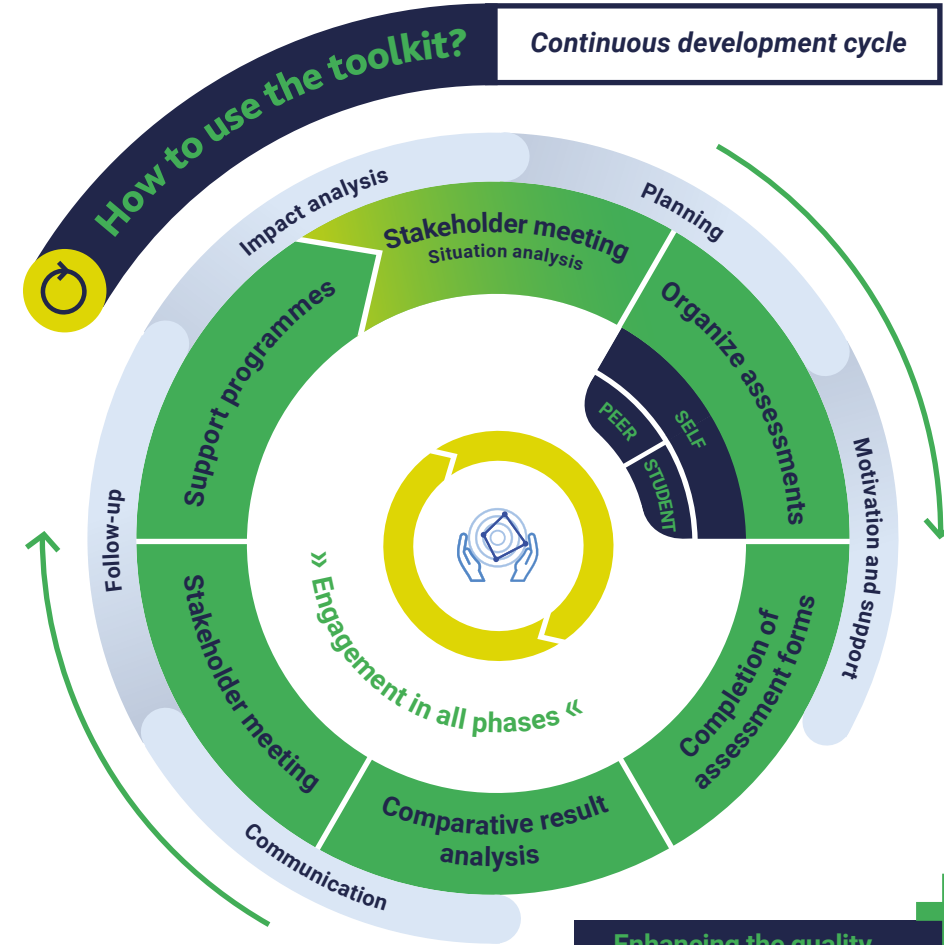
How to use the toolkit?

Continuous development cycle

Impact analysis

Planning

Stakeholder meeting
Situation analysis

Organize assessments

SELF

PEER

STUDENT

Support programmes

Motivation and support

Follow-up

» Engagement in all phases «

Stakeholder meeting

Completion of assessment forms

Comparative result analysis

Communication

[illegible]